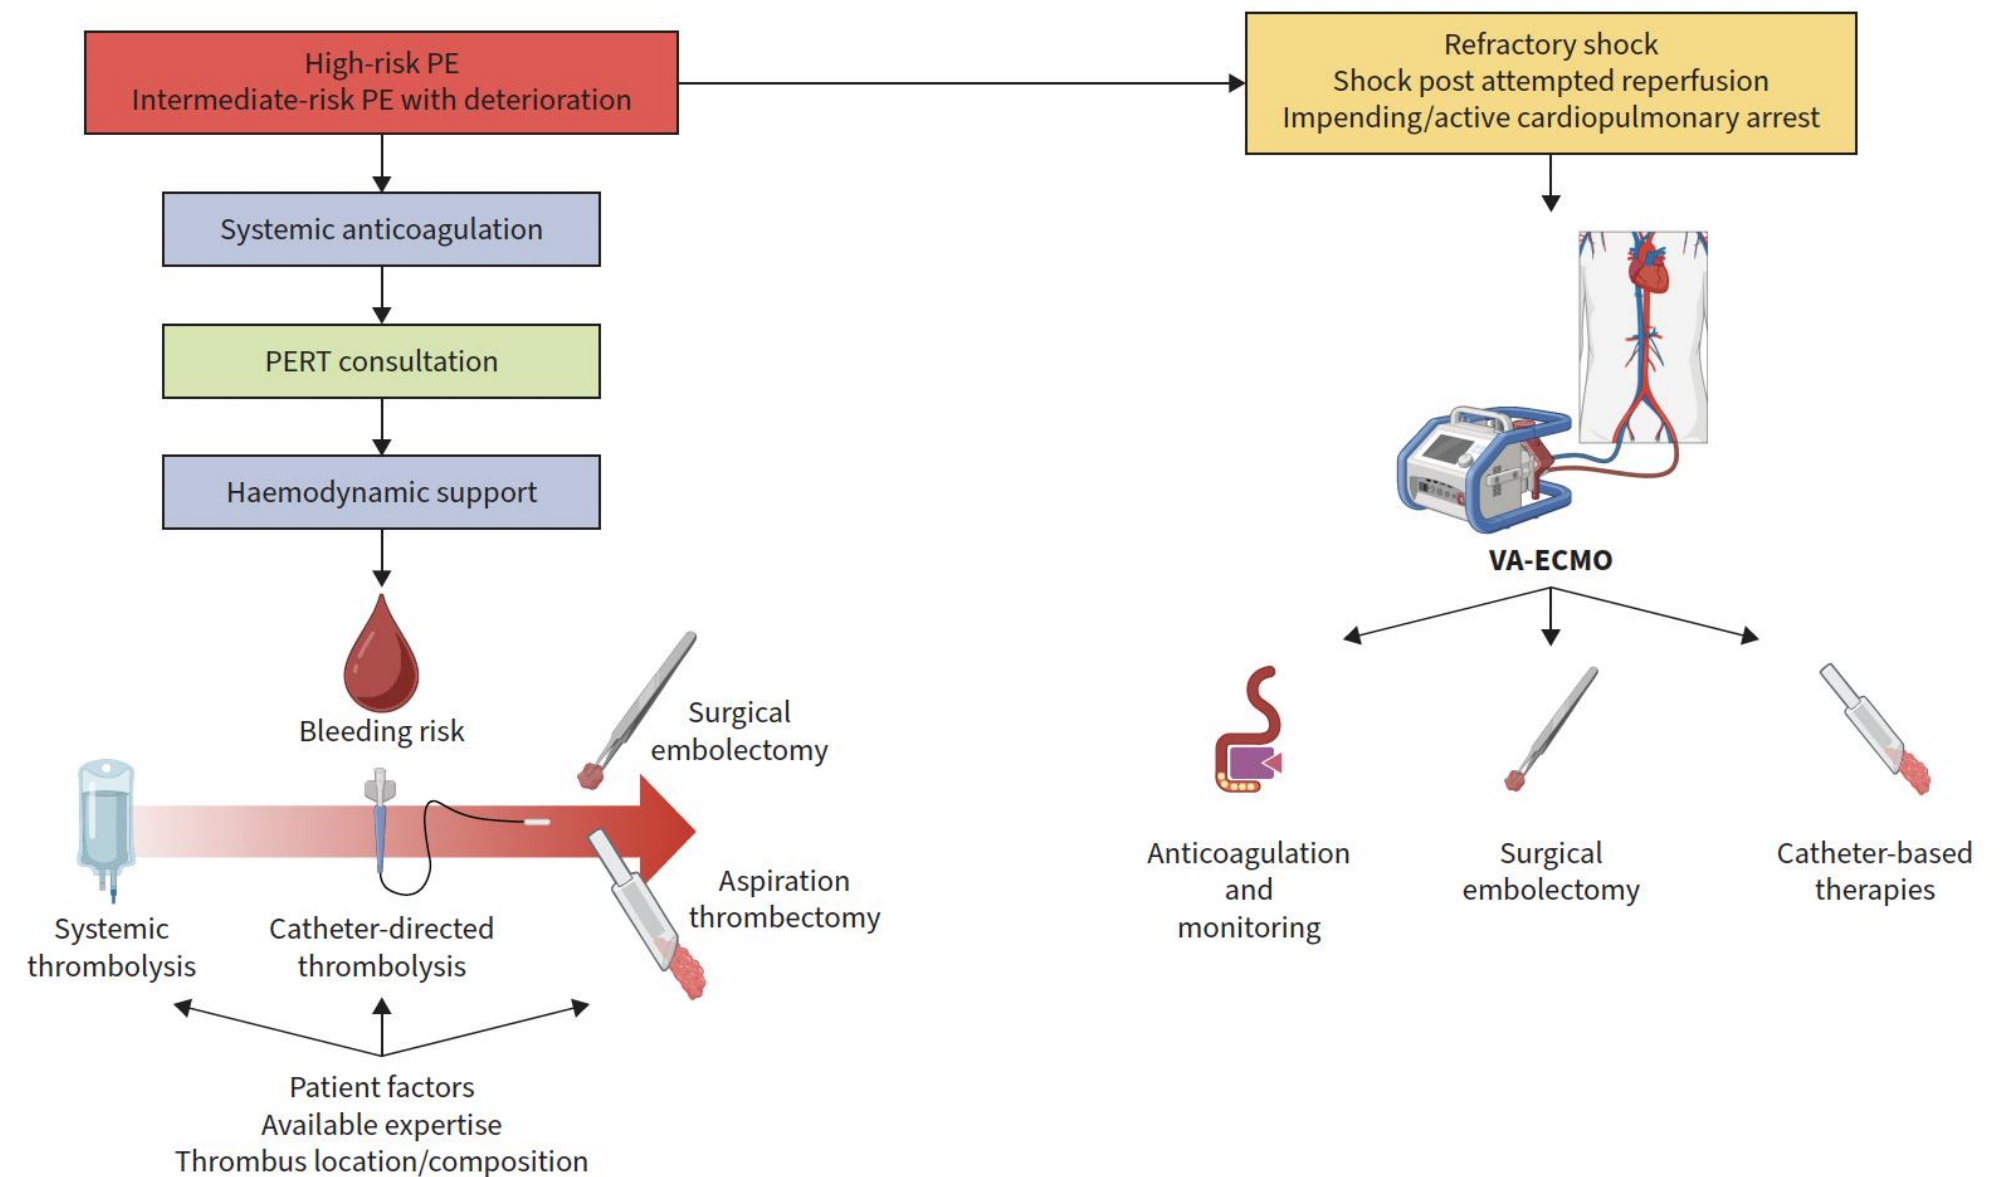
High-risk PE
Intermediate-risk PE with deterioration

Refractory shock
Shock post attempted reperfusion
Impending/active cardiopulmonary arrest

Systemic anticoagulation

PERT consultation

Haemodynamic support

Bleeding risk

Surgical embolectomy

Aspiration thrombectomy

Systemic thrombolysis

Catheter-directed thrombolysis

Patient factors
Available expertise
Thrombus location/composition

VA-ECMO

Anticoagulation and monitoring

Surgical embolectomy

Catheter-based therapies